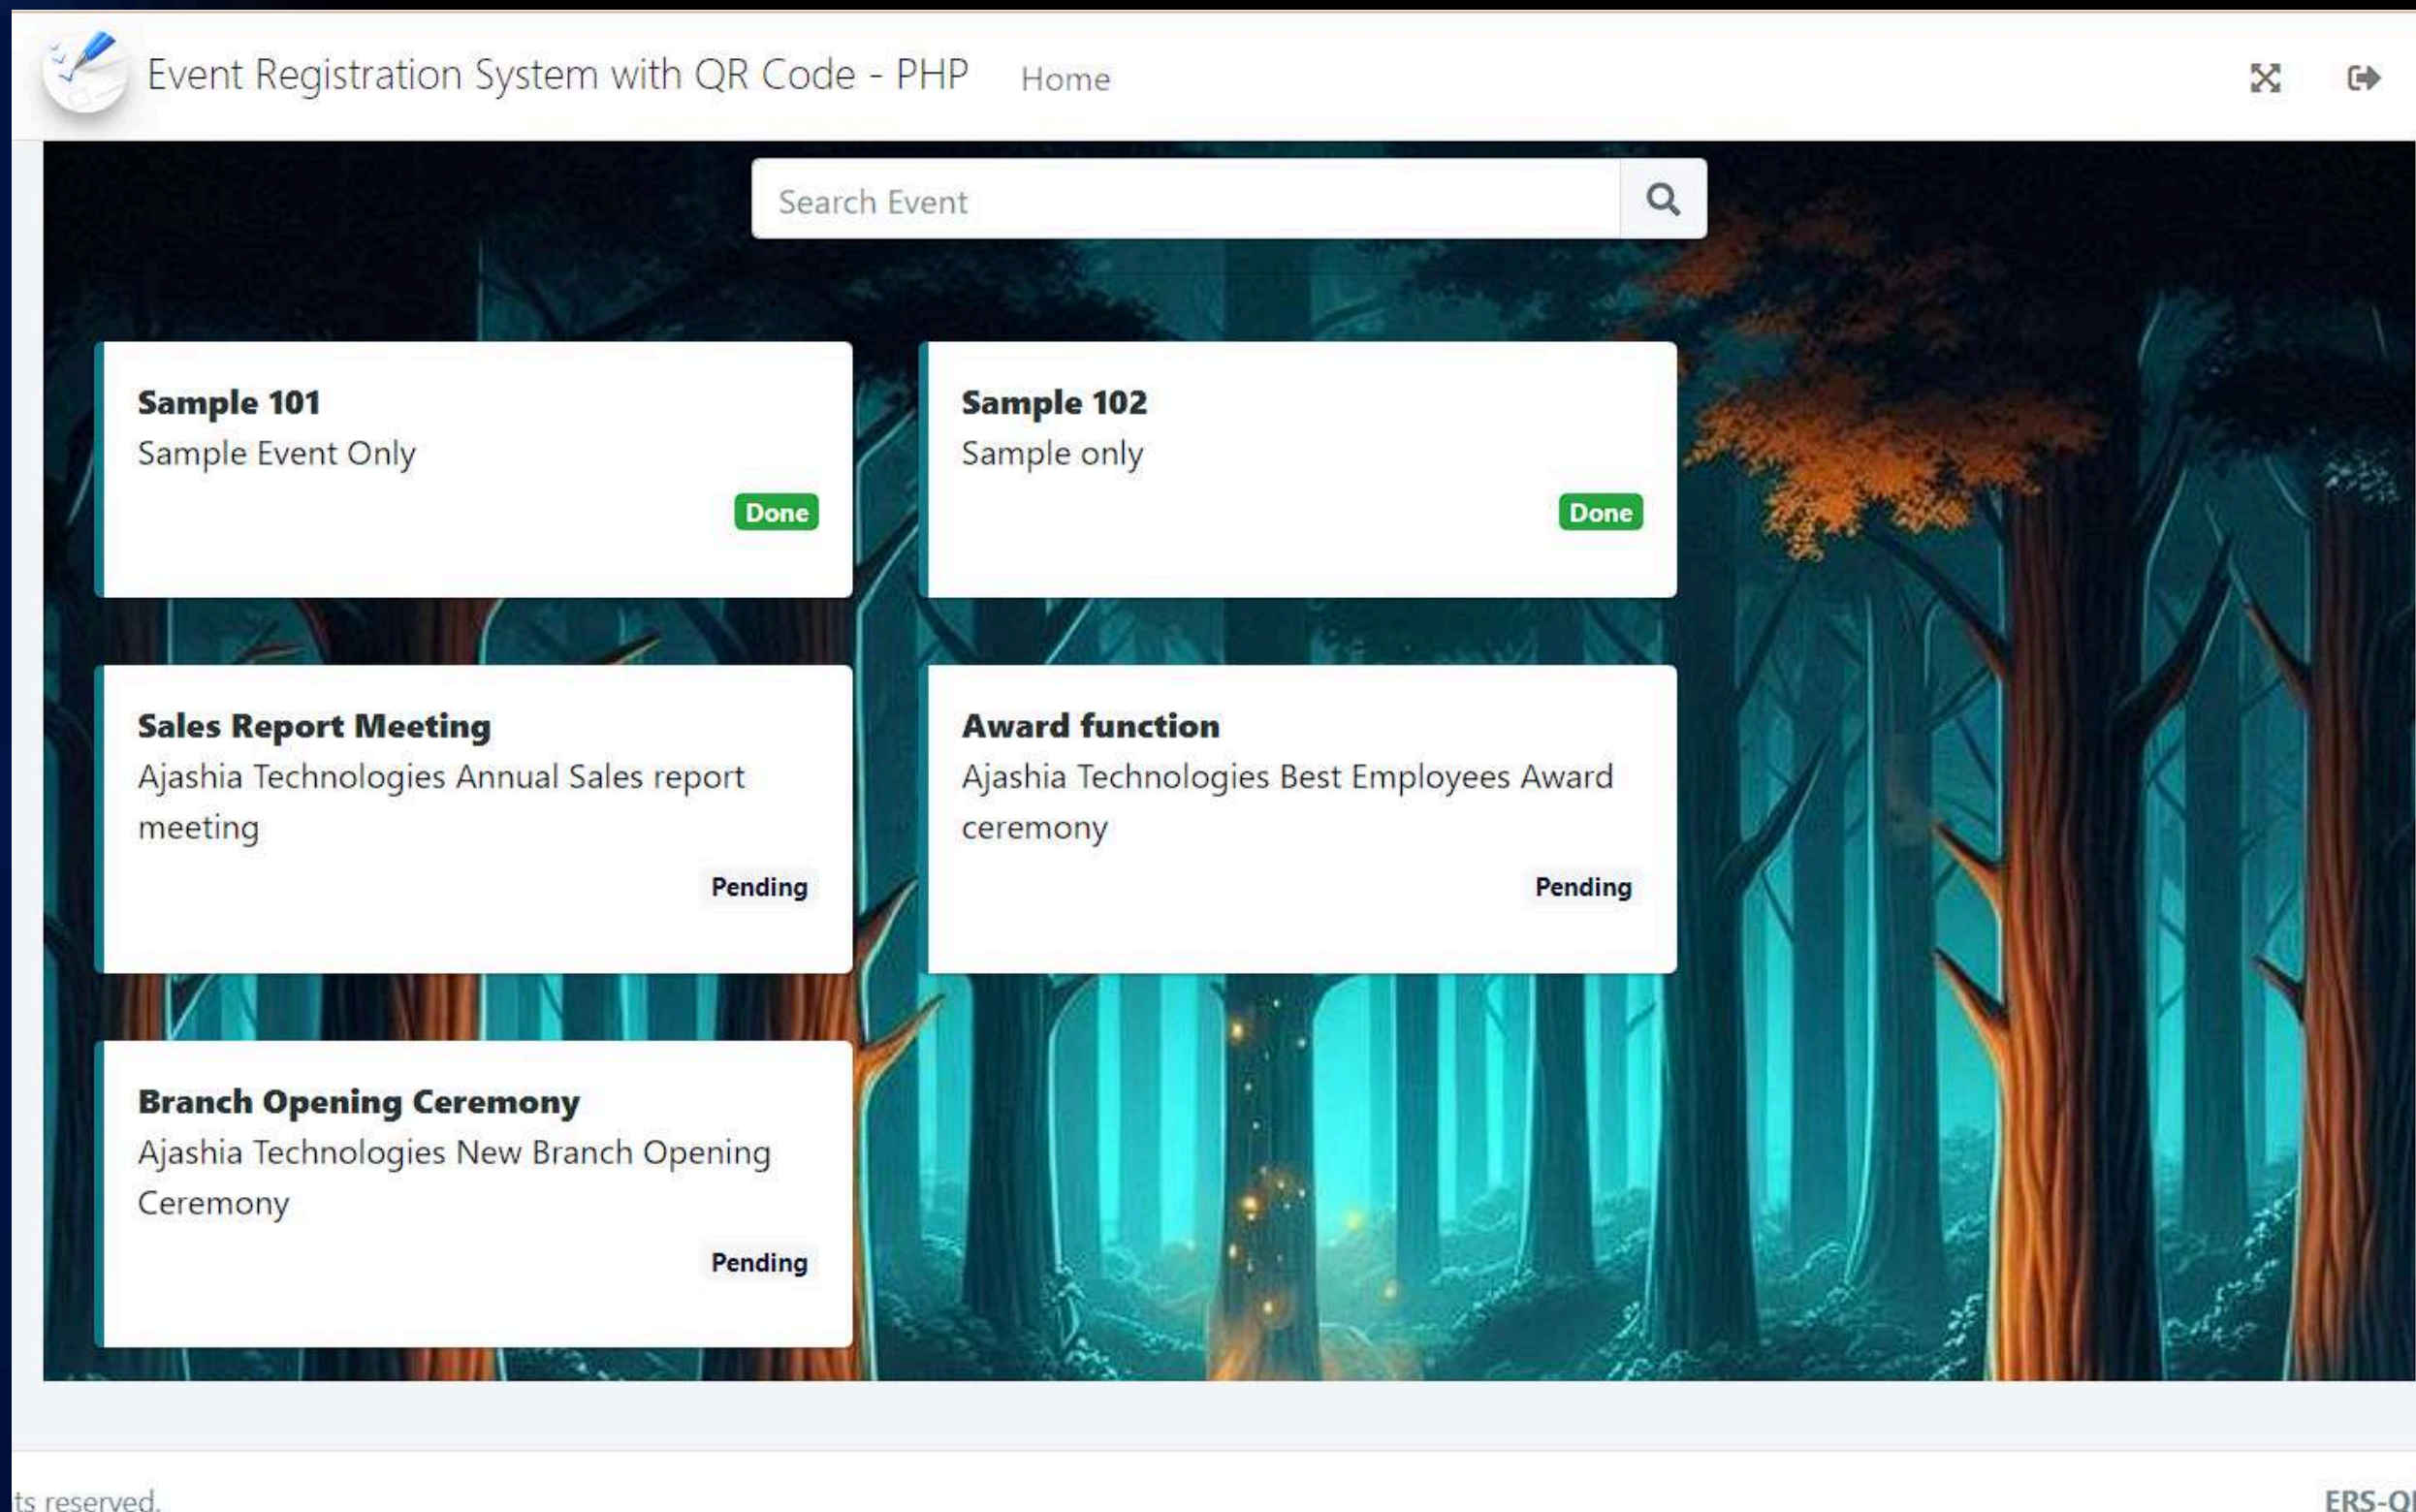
Event Registration System with QR Code - PHP Home

Search Event

Sample 101
Sample Event Only
Done

Sample 102
Sample only
Done

Sales Report Meeting
Ajashia Technologies Annual Sales report meeting
Pending

Award function
Ajashia Technologies Best Employees Award ceremony
Pending

Branch Opening Ceremony
Ajashia Technologies New Branch Opening Ceremony
Pending

ts reserved.

ERS-Q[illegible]